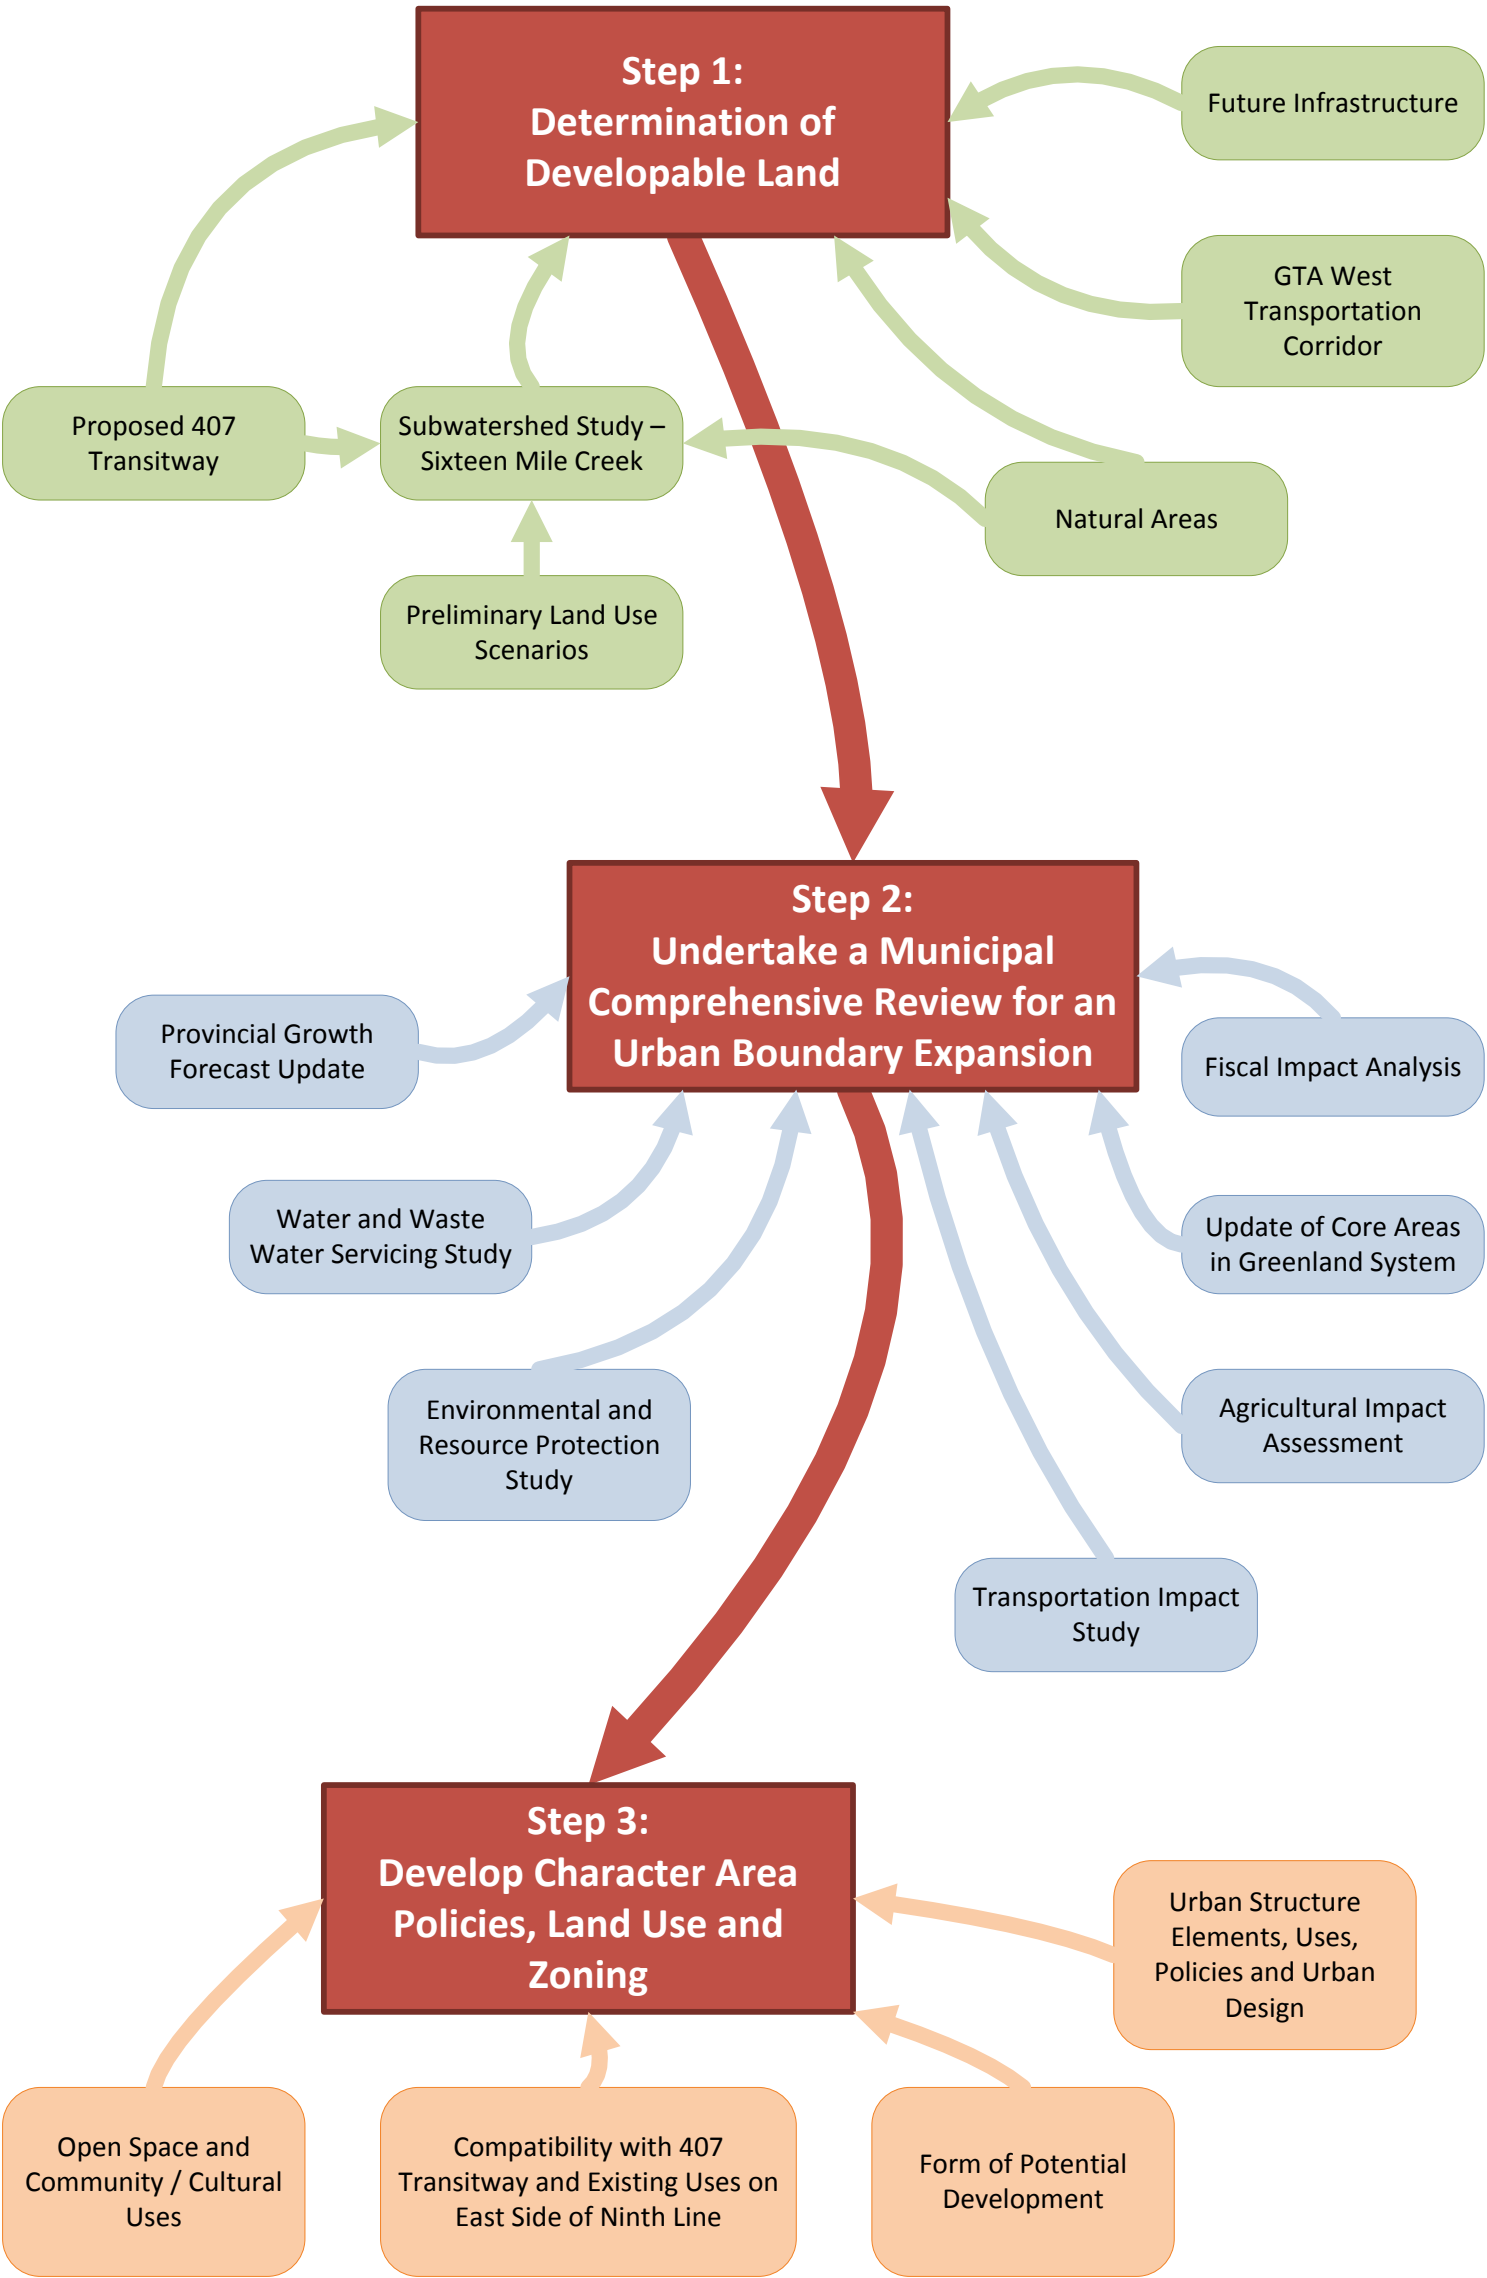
Step 1:
Determination of Developable Land

Future Infrastructure

GTA West Transportation Corridor

Proposed 407 Transitway

Subwatershed Study – Sixteen Mile Creek

Natural Areas

Preliminary Land Use Scenarios

Step 2:
Undertake a Municipal Comprehensive Review for an Urban Boundary Expansion

Provincial Growth Forecast Update

Fiscal Impact Analysis

Water and Waste Water Servicing Study

Update of Core Areas in Greenland System

Environmental and Resource Protection Study

Agricultural Impact Assessment

Transportation Impact Study

Step 3:
Develop Character Area Policies, Land Use and Zoning

Urban Structure Elements, Uses, Policies and Urban Design

Open Space and Community / Cultural Uses

Compatibility with 407 Transitway and Existing Uses on East Side of Ninth Line

Form of Potential Development